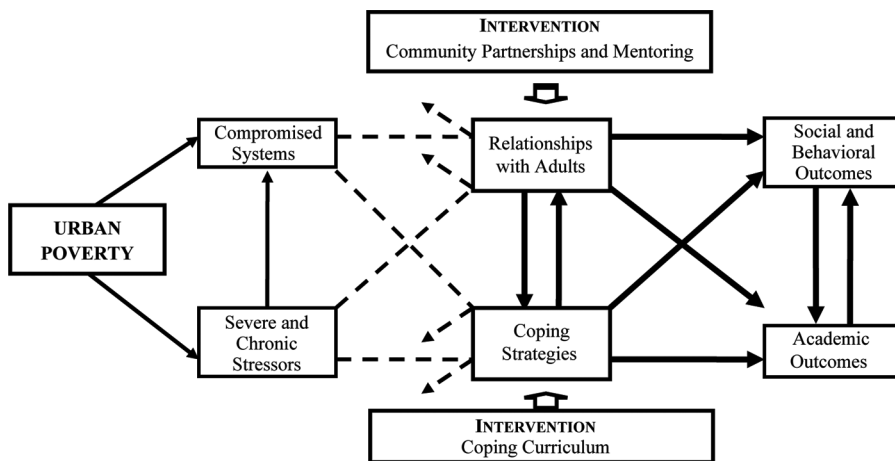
INTERVENTION
Community Partnerships and Mentoring

URBAN POVERTY

Compromised Systems

Severe and Chronic Stressors

Relationships with Adults

Coping Strategies

Social and Behavioral Outcomes

Academic Outcomes

INTERVENTION
Coping Curriculum